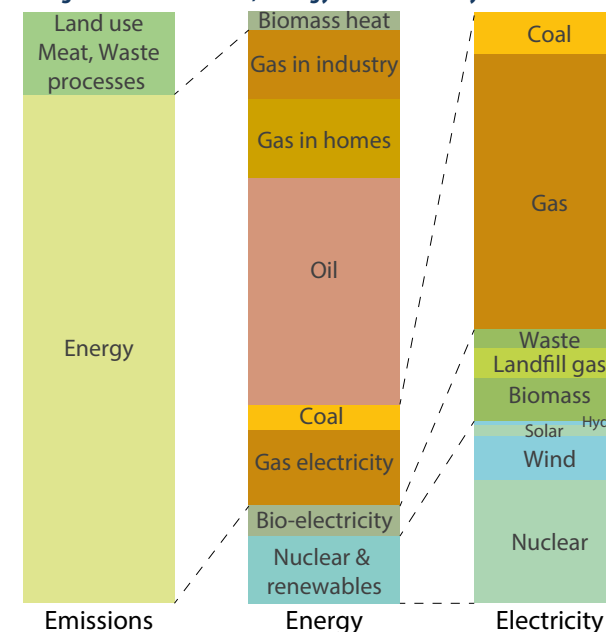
Land use
Meat, Waste
processes

Energy

Emissions

Biomass heat
Gas in industry
Gas in homes
Oil
Coal
Gas electricity
Bio-electricity
Nuclear & renewables

Energy

Coal
Gas
Waste
Landfill gas
Biomass
Solar
Hyd
Wind
Nuclear

Electricity